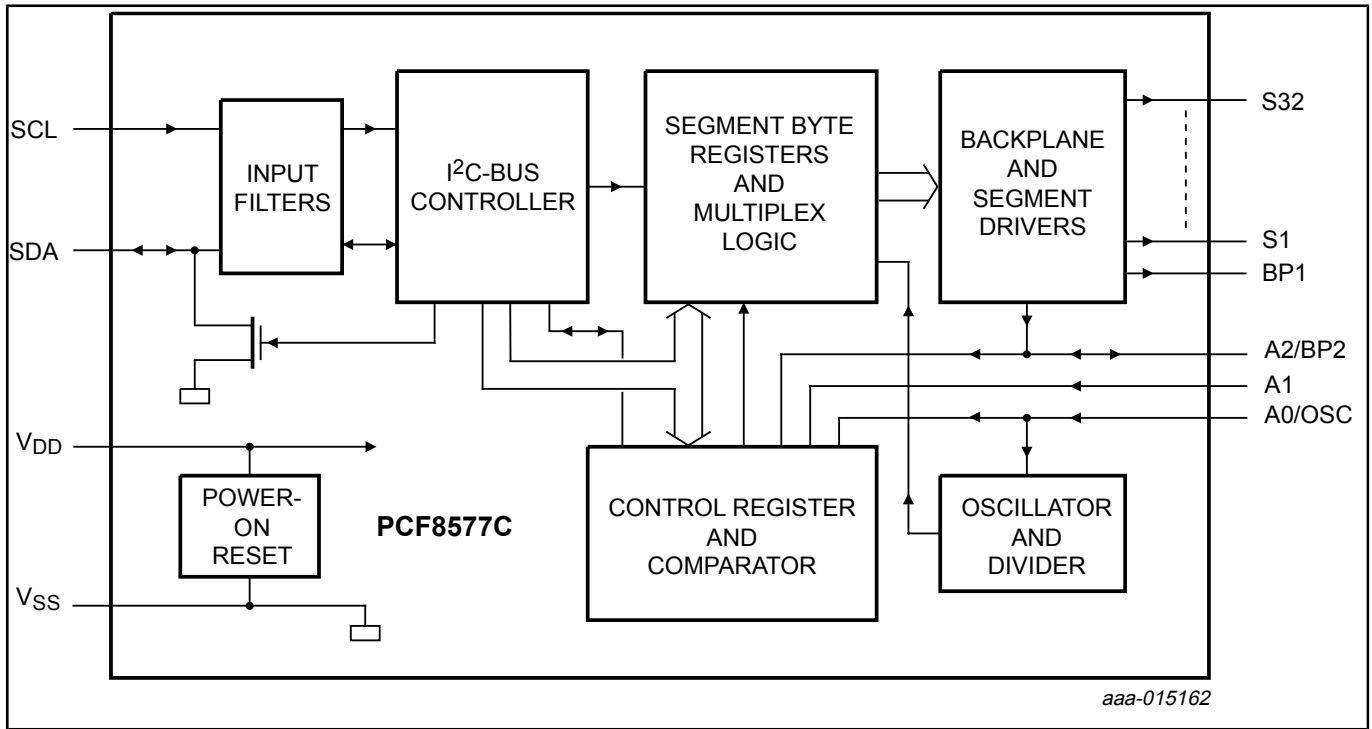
SCL

SDA

INPUT FILTERS

$I^2C$-BUS CONTROLLER

SEGMENT BYTE REGISTERS AND MULTIPLEX LOGIC

BACKPLANE AND SEGMENT DRIVERS

S32

S1

BP1

A2/BP2

A1

A0/OSC

$V_{DD}$

POWER-ON RESET

PCF8577C

CONTROL REGISTER AND COMPARATOR

OSCILLATOR AND DIVIDER

$V_{SS}$

aaa-015162